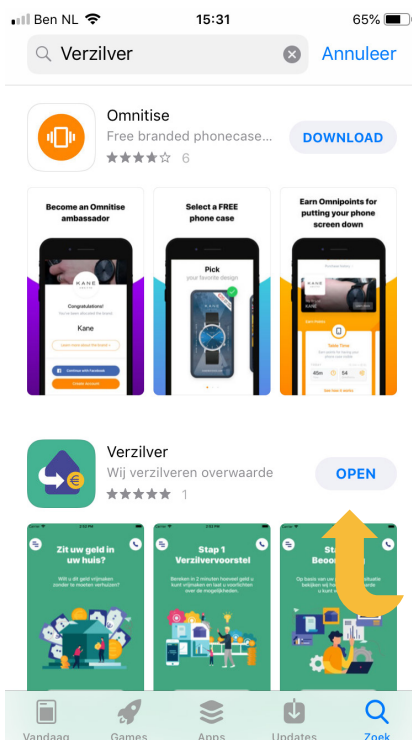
Ben NL 15:31 65%

Verzilver

Annuleer

Omnitise

Free branded phonecase...

6

DOWNLOAD

Become an Omnitise ambassador

KANE

Congratulations!

Kane

Select a FREE phone case

Pick your favorite design

Earn Omnipoints for putting your phone screen down

KANE

Table Time

45m

54

Verzilver

Wij verzilveren overwaarde

1

OPEN

Zit uw geld in uw huis?

Stap 1 Verzilvervoorstel

Sta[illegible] Beoo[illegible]

Vandaag

Games

Apps

Updates

Zoek